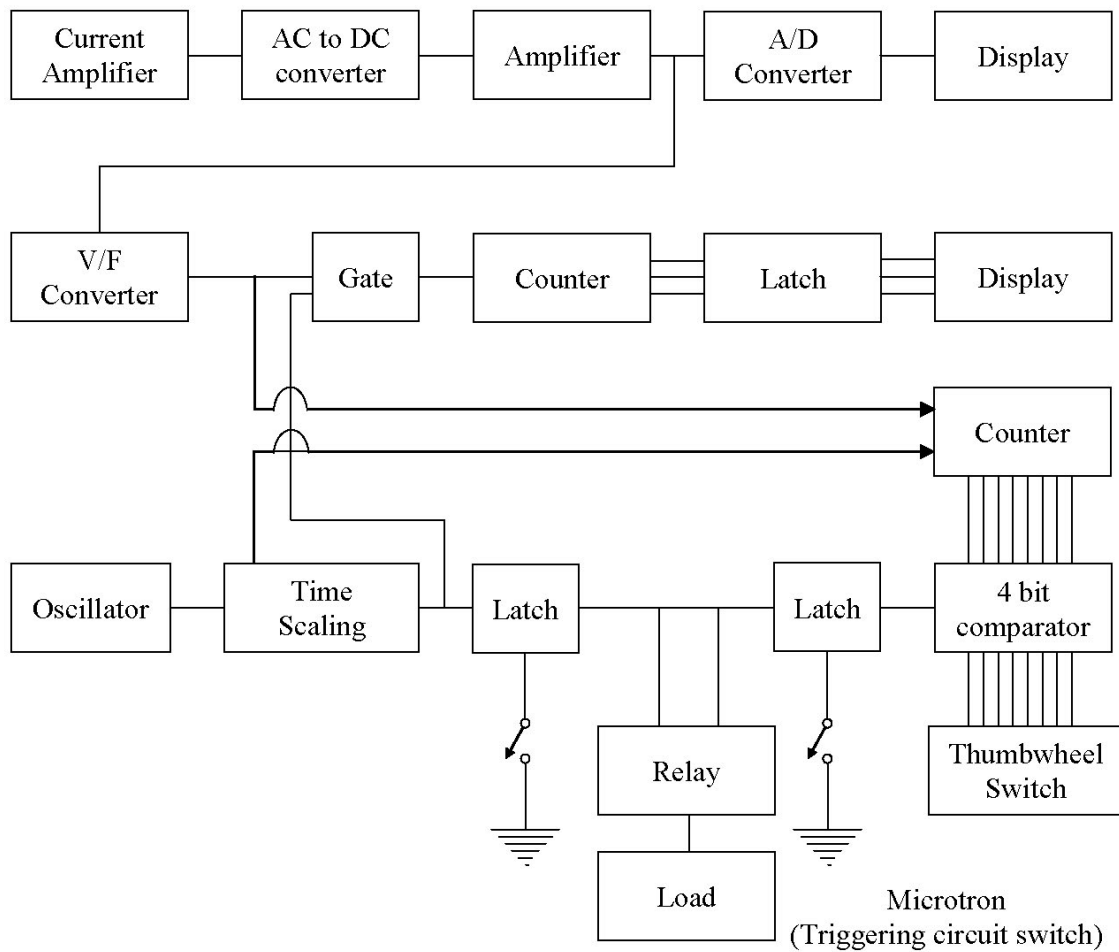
Current Amplifier

AC to DC converter

Amplifier

A/D Converter

Display

V/F Converter

Gate

Counter

Latch

Display

Counter

Oscillator

Time Scaling

Latch

Latch

4 bit comparator

Relay

Thumbwheel Switch

Load

Microtron
(Triggering circuit switch)